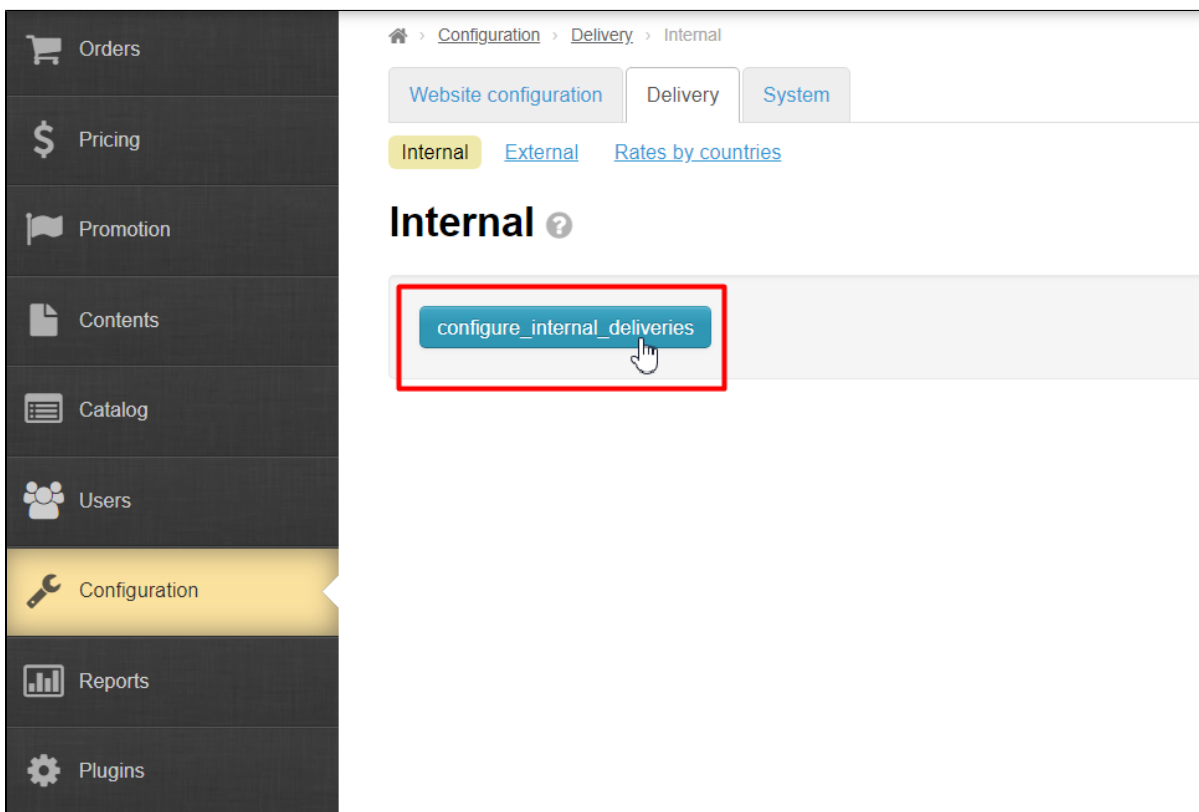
Orders
Pricing
Promotion
Contents
Catalog
Users
Configuration
Reports
Plugins

› Configuration › Delivery › Internal

Website configuration
Delivery
System

Internal
External
Rates by countries

Internal

configure_internal_deliveries